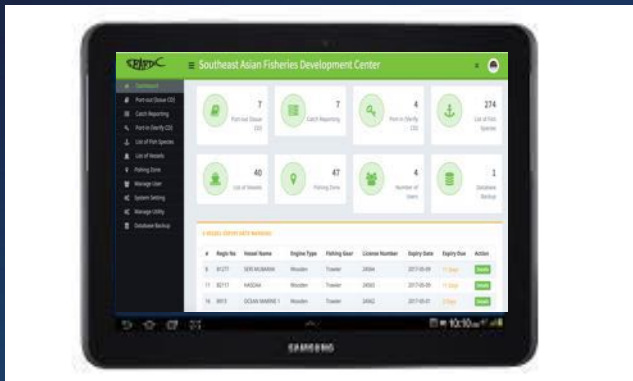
SEAFDEC

Southeast Asian Fisheries Development Center

Dashboard
Port-out (Issue CD)
Catch Reporting
Port-in (Verify CD)
List of Port Species
List of Vessels
Fishing Zone
Manage User
System Setting
Manage Utility
Database Backup

7
Port-out Issue CD

7
Catch Reporting

4
Port-in (Verify CD)

274
List of Port Species

40
List of Vessels

47
Fishing Zone

4
Number of Users

1
Database Backup

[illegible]

| # | Regis No | Vessel Name | Engine Type | Fishing Gear | License Number | Expiry Date | Expiry Due | Action |
|---|---|---|---|---|---|---|---|---|
| 8 | B1277 | SERI MUBARAK | Wooden | Trawler | 24004 | 2017-05-09 | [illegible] | Details |
| 11 | B2711 | KASDAA | Wooden | Trawler | 24503 | 2017-05-09 | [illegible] | Details |
| 16 | B913 | OCEAN MARINE 1 | Wooden | Trawler | 24502 | 2017-05-01 | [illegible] | Details |

10:10

SAMSUNG